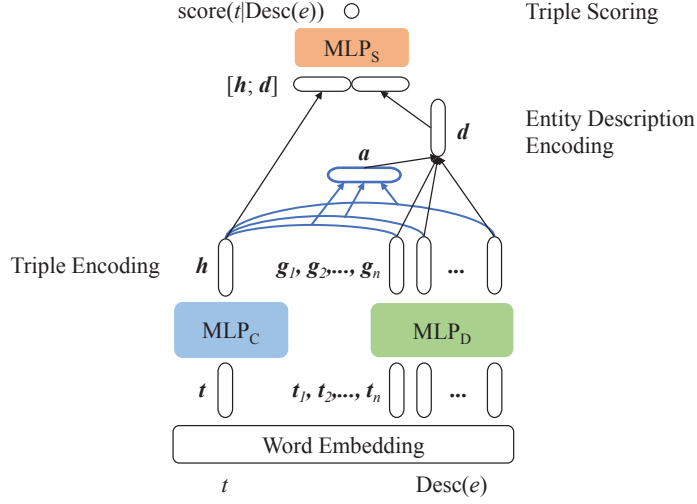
score($t$|Desc($e$))

Triple Scoring

$MLP_S$

[$\boldsymbol{h}$; $\boldsymbol{d}$]

$\boldsymbol{d}$

Entity Description Encoding

$\boldsymbol{a}$

Triple Encoding

$\boldsymbol{h}$

$\boldsymbol{g_1}, \boldsymbol{g_2}, ..., \boldsymbol{g_n}$

...

$MLP_C$

$MLP_D$

$\boldsymbol{t}$

$\boldsymbol{t_1}, \boldsymbol{t_2}, ..., \boldsymbol{t_n}$

...

Word Embedding

$t$

Desc($e$)